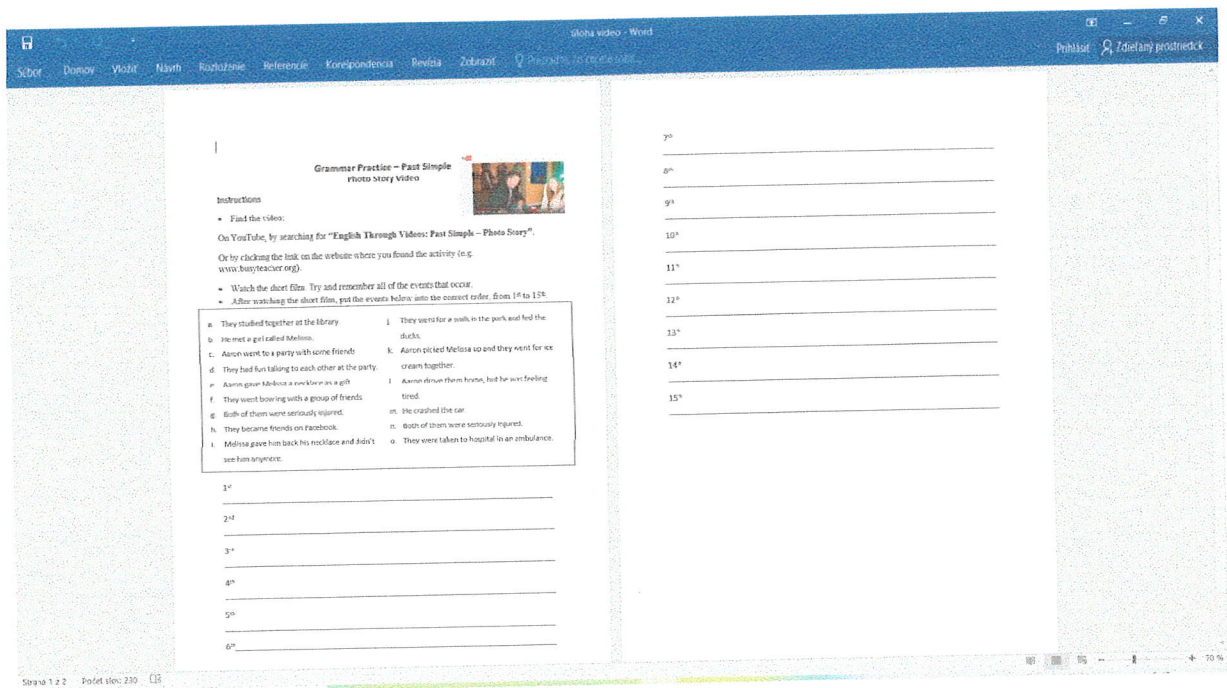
Slohá video - Word

Prihlásiť Zdieľaný prostriedok

Súbor Domov Vložiť Návrh Rozloženie Referencie Korešpondencia Revízia Zobraziť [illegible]

Grammar Practice – Past Simple
Photo Story Video

Instructions

• Find the video:

On YouTube, by searching for "English Through Videos: Past Simple – Photo Story".

Or by clicking the link on the website where you found the activity (e.g. www.busyteacher.org).

• Watch the short film. Try and remember all of the events that occur.
• After watching the short film, put the events below into the correct order, from $1^{st}$ to $15^{th}$.

a. They studied together at the library.
b. He met a girl called Melissa.
c. Aaron went to a party with some friends
d. They had fun talking to each other at the party.
e. Aaron gave Melissa a necklace as a gift
f. They went bowling with a group of friends
g. Both of them were seriously injured.
h. They became friends on Facebook.
i. Melissa gave him back his necklace and didn't see him anymore.
j. They went for a walk in the park and fed the ducks.
k. Aaron picked Melissa up and they went for ice cream together.
l. Aaron drove them home, but he was feeling tired.
m. He crashed the car.
n. Both of them were seriously injured.
o. They were taken to hospital in an ambulance.

$1^{st}$

$2^{nd}$

$3^{rd}$

$4^{th}$

$5^{th}$

$6^{th}$

$7^{th}$

$8^{th}$

$9^{th}$

$10^{th}$

$11^{th}$

$12^{th}$

$13^{th}$

$14^{th}$

$15^{th}$

Strana 1 z 2 Počet slov: 230

70 %